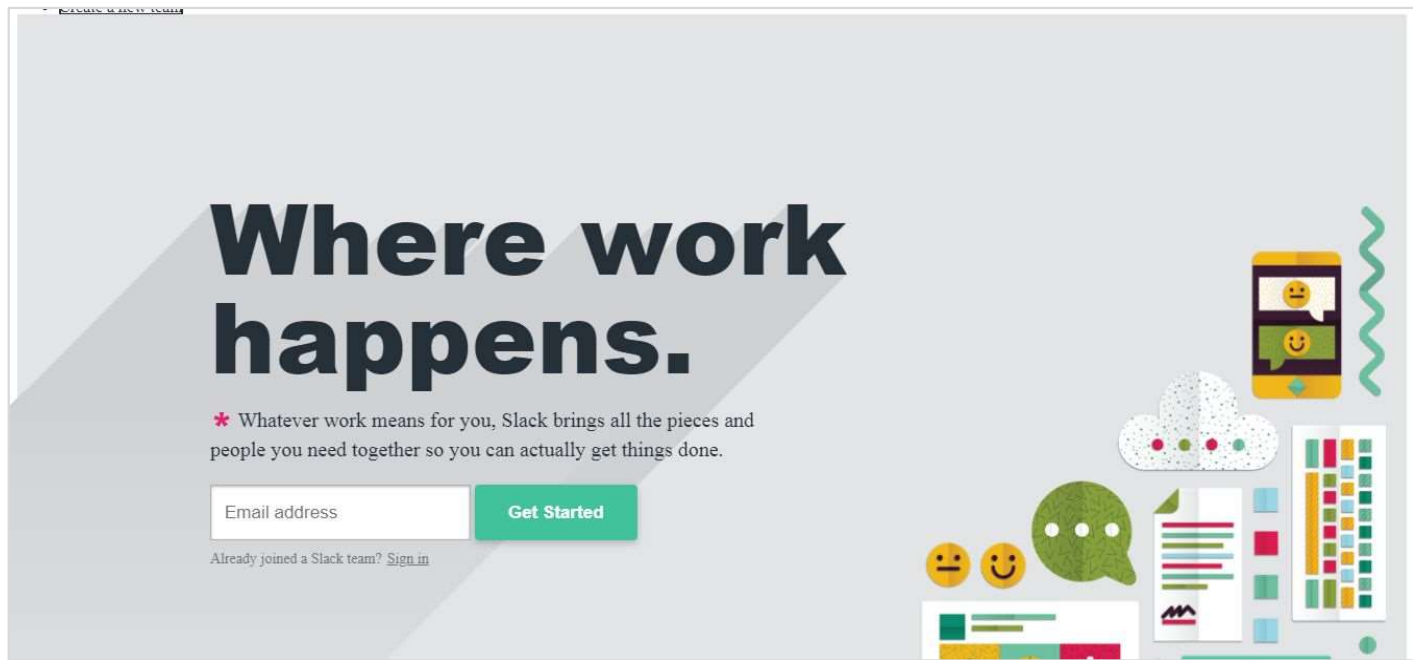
- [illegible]

Where work happens.

* Whatever work means for you, Slack brings all the pieces and people you need together so you can actually get things done.

Email address

Get Started

Already joined a Slack team? Sign in